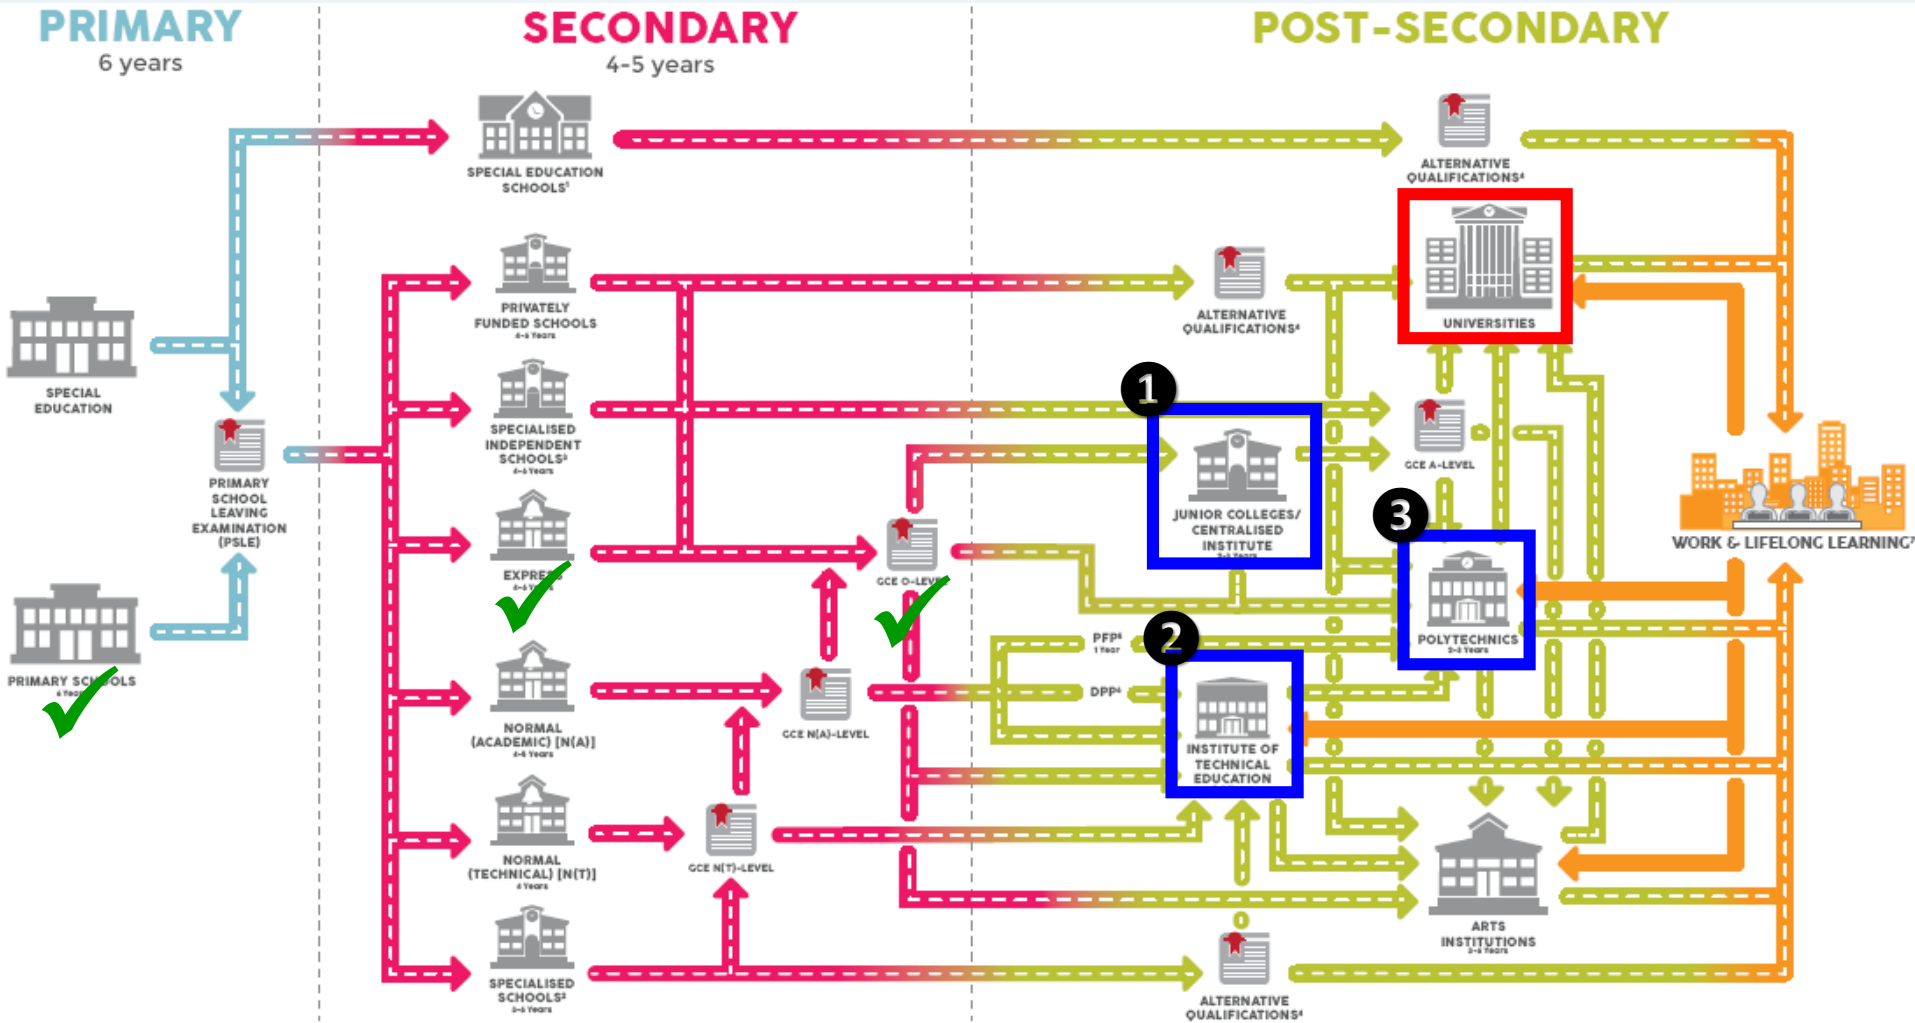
PRIMARY
6 years

SECONDARY
4-5 years

POST-SECONDARY

SPECIAL EDUCATION SCHOOLS¹

ALTERNATIVE QUALIFICATIONS⁴

SPECIAL EDUCATION

PRIVATELY FUNDED SCHOOLS
4-6 Years

ALTERNATIVE QUALIFICATIONS⁴

UNIVERSITIES

SPECIALISED INDEPENDENT SCHOOLS³
4-6 Years

PRIMARY SCHOOL LEAVING EXAMINATION (PSLE)

1

GCE A-LEVEL

JUNIOR COLLEGES/ CENTRALISED INSTITUTE
2-3 Years

WORK & LIFELONG LEARNING⁷

EXPRESS
4-6 Years

GCE O-LEVEL

3

POLYTECHNICS
2-3 Years

PRIMARY SCHOOLS
6 Years

PFP⁶
1 Year

2

NORMAL (ACADEMIC) [N(A)]
4-5 Years

GCE N(A)-LEVEL

DPP⁶

INSTITUTE OF TECHNICAL EDUCATION

NORMAL (TECHNICAL) [N(T)]
4 Years

GCE N(T)-LEVEL

ARTS INSTITUTIONS
3-4 Years

SPECIALISED SCHOOLS²
3-4 Years

ALTERNATIVE QUALIFICATIONS⁴